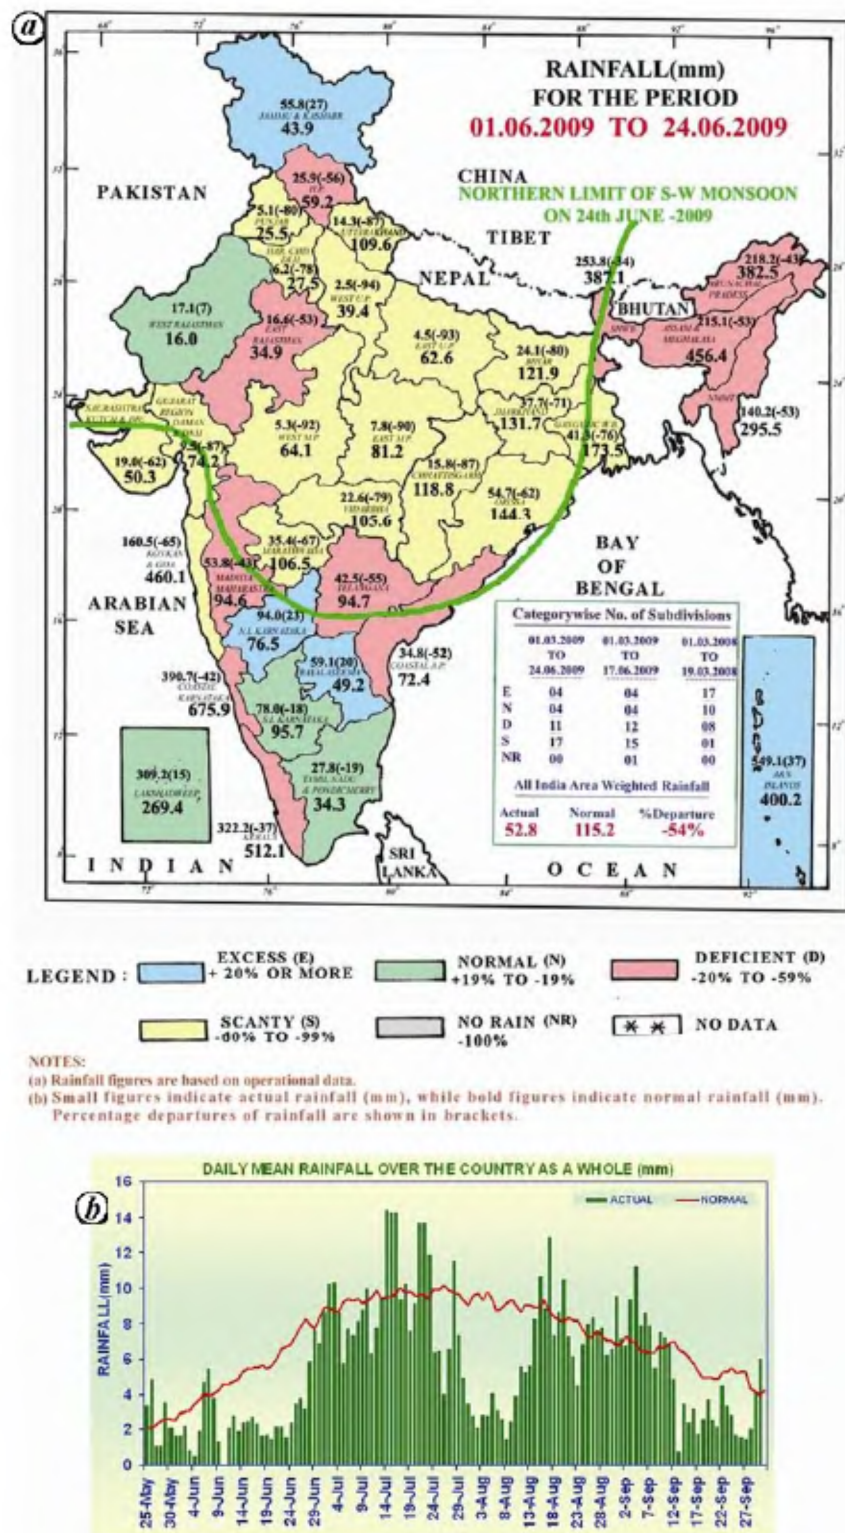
a

RAINFALL(mm)
FOR THE PERIOD
01.06.2009 TO 24.06.2009

CHINA
NORTHERN LIMIT OF S-W MONSOON
ON 24th JUNE -2009

PAKISTAN

TIBET

NEPAL

BHUTAN

55.8(27)
JAMMU & KASHMIR
43.9

25.9(-56)
H.P.
59.2

5.1(-80)
PUNJAB
25.5

14.3(-87)
UTTARAKHAND
109.6

6.2(-78)
HAR. CHD. & DELHI
27.5

2.5(-94)
WEST U.P.
39.4

253.8(-34)
387.1

218.2(-43)
ARUNACHAL PRADESH
382.5

17.1(7)
WEST RAJASTHAN
16.0

16.6(-53)
EAST RAJASTHAN
34.9

4.5(-93)
EAST U.P.
62.6

24.1(-80)
BIHAR
121.9

215.1(-53)
ASSAM & MEGHALAYA
456.4

37.7(-71)
JHARKHAND
131.7

41.3(-76)
GANGETIC W.B.
173.5

140.2(-53)
NMMT
295.5

SAURASHTRA KUTCH & DIU
GUJARAT REGION DAMAN DADRA
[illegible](-87)
74.2

19.0(-62)
50.3

5.3(-92)
WEST M.P.
64.1

7.8(-90)
EAST M.P.
81.2

15.8(-87)
CHHATTISGARH
118.8

54.7(-62)
ORISSA
144.3

22.6(-79)
VIDARBHA
105.6

160.5(-65)
KONKAN & GOA
460.1

35.4(-67)
MARATHWADA
106.5

53.8(-43)
MADHYA MAHARASHTRA
94.6

42.5(-55)
TELANGANA
94.7

BAY
OF
BENGAL

ARABIAN
SEA

94.0(23)
N.I. KARNATAKA
76.5

34.8(-52)
COASTAL A.P.
72.4

390.7(-42)
COASTAL KARNATAKA
675.9

59.1(20)
RAYALASEEMA
49.2

78.0(-18)
S.I. KARNATAKA
95.7

309.2(15)
LAKSHADWEEP
269.4

27.8(-19)
TAMIL NADU & PONDICHERRY
34.3

322.2(-37)
KERALA
512.1

549.1(37)
A&N ISLANDS
400.2

INDIAN

SRI LANKA

OCEAN

Categorywise No. of Subdivisions

| | 01.03.2009 TO 24.06.2009 | 01.03.2009 TO 17.06.2009 | 01.03.2008 TO 19.03.2008 |
|---|---|---|---|
| E | 04 | 04 | 17 |
| N | 04 | 04 | 10 |
| D | 11 | 12 | 08 |
| S | 17 | 15 | 01 |
| NR | 00 | 01 | 00 |

All India Area Weighted Rainfall

| Actual | Normal | %Departure |
|---|---|---|
| 52.8 | 115.2 | -54% |

LEGEND : EXCESS (E) + 20% OR MORE
NORMAL (N) +19% TO -19%
DEFICIENT (D) -20% TO -59%
SCANTY (S) -60% TO -99%
NO RAIN (NR) -100%
* * NO DATA

NOTES:
(a) Rainfall figures are based on operational data.
(b) Small figures indicate actual rainfall (mm), while bold figures indicate normal rainfall (mm). Percentage departures of rainfall are shown in brackets.

b

DAILY MEAN RAINFALL OVER THE COUNTRY AS A WHOLE (mm)

ACTUAL NORMAL

RAINFALL(mm)

16 14 12 10 8 6 4 2 0

25-May 30-May 4-Jun 9-Jun 14-Jun 19-Jun 24-Jun 29-Jun 4-Jul 9-Jul 14-Jul 19-Jul 24-Jul 29-Jul 3-Aug 8-Aug 13-Aug 18-Aug 23-Aug 28-Aug 2-Sep 7-Sep 12-Sep 17-Sep 22-Sep 27-Sep